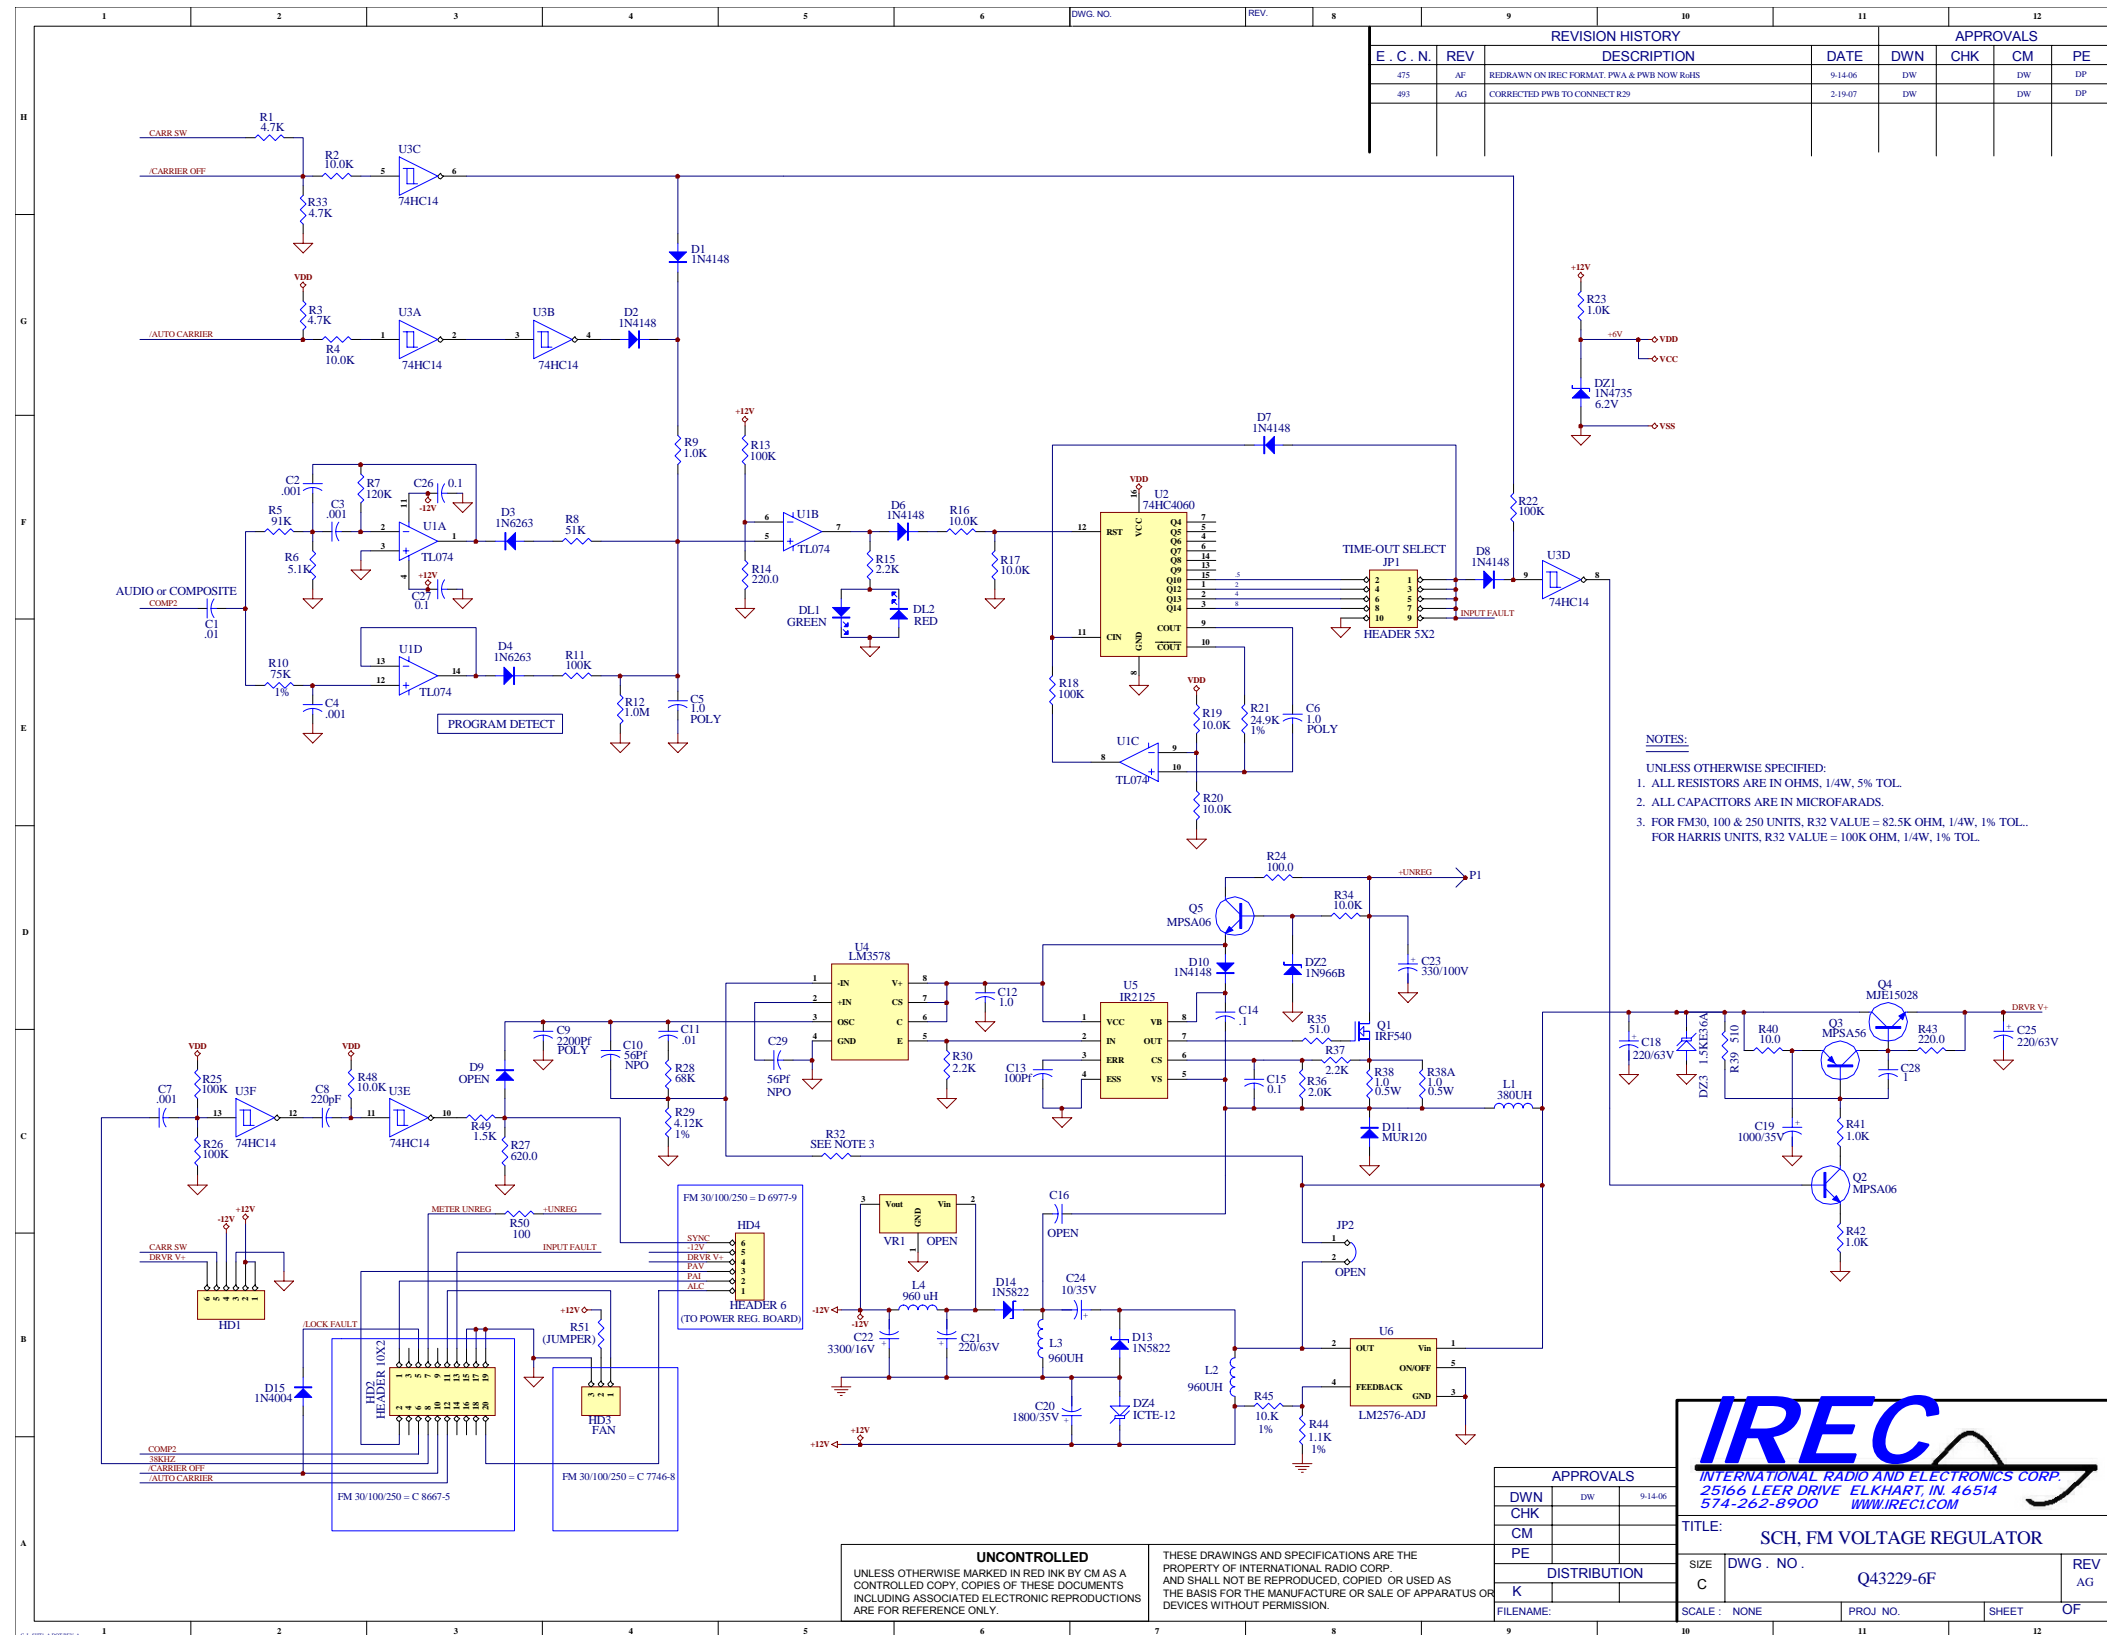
1 2 3 4 5 6 DWG. NO. REV. 8 9 10 11 12

REVISION HISTORY

APPROVALS

| E . C . N. | REV | DESCRIPTION | DATE | DWN | CHK | CM | PE |
|---|---|---|---|---|---|---|---|
| 475 | AF | REDRAWN ON IREC FORMAT. PWA & PWB NOW RoHS | 9-14-06 | DW | | DW | DP |
| 493 | AG | CORRECTED PWB TO CONNECT R29 | 2-19-07 | DW | | DW | DP |

H G F E D C B A

CARR SW R1 4.7K /CARRIER OFF R2 10.0K U3C 5 6 74HC14 R33 4.7K D1 1N4148

VDD R3 4.7K /AUTO CARRIER R4 10.0K U3A 1 2 74HC14 U3B 3 4 74HC14 D2 1N4148

+12V R23 1.0K +6V VDD VCC DZ1 1N4735 6.2V VSS

R9 1.0K +12V R13 100K D7 1N4148 VDD U2 74HC4060 R22 100K

C2 .001 R7 120K C26 0.1 C3 .001 -12V R5 91K U1A TL074 D3 1N6263 R8 51K U1B TL074 D6 1N4148 R16 10.0K R6 5.1K +12V C27 0.1 R14 220.0 R15 2.2K R17 10.0K

RST VCC Q4 Q5 Q6 Q7 Q8 Q9 Q10 Q12 Q13 Q14 CIN COUT COUT GND 16 7 5 4 6 14 13 15 1 2 3 12 11 9 10 8

TIME-OUT SELECT JP1 HEADER 5X2 D8 1N4148 U3D 74HC14 9 8 INPUT FAULT

AUDIO or COMPOSITE COMP2 C1 .01 DL1 GREEN DL2 RED

R10 75K 1% U1D 13 12 14 TL074 D4 1N6263 R11 100K R12 1.0M C5 1.0 POLY C4 .001 PROGRAM DETECT

R18 100K VDD R19 10.0K R21 24.9K 1% C6 1.0 POLY U1C TL074 8 9 10 R20 10.0K

NOTES:
UNLESS OTHERWISE SPECIFIED:
1. ALL RESISTORS ARE IN OHMS, 1/4W, 5% TOL.
2. ALL CAPACITORS ARE IN MICROFARADS.
3. FOR FM30, 100 & 250 UNITS, R32 VALUE = 82.5K OHM, 1/4W, 1% TOL..
FOR HARRIS UNITS, R32 VALUE = 100K OHM, 1/4W, 1% TOL.

R24 100.0 +UNREG P1 Q5 MPSA06 R34 10.0K D10 1N4148 DZ2 1N966B C23 330/100V

U4 LM3578 -IN +IN OSC GND V+ CS C E C12 1.0 U5 IR2125 VCC IN ERR ESS VB OUT CS VS C14 .1 R35 51.0 Q1 IRF540 R37 2.2K Q4 MJE15028 DRVR V+

C9 2200Pf POLY C10 56Pf NPO C11 .01 C29 56Pf NPO R28 68K R30 2.2K C13 100Pf C15 0.1 R36 2.0K R38 1.0 0.5W R38A 1.0 0.5W L1 380UH C18 220/63V DZ3 1.5KE36A R39 510 R40 10.0 Q3 MPSA56 R43 220.0 C25 220/63V C28 1

VDD R25 100K U3F C7 .001 74HC14 C8 220pF VDD R48 10.0K U3E 74HC14 D9 OPEN R49 1.5K R27 620.0 R29 4.12K 1% R26 100K R32 SEE NOTE 3 D11 MUR120 C19 1000/35V R41 1.0K Q2 MPSA06 R42 1.0K

FM 30/100/250 = D 6977-9 HD4 SYNC -12V DRVR V+ PAV PAI ALC HEADER 6 (TO POWER REG. BOARD)

CARR SW DRVR V+ -12V +12V HD1 METER UNREG R50 100 +UNREG INPUT FAULT /LOCK FAULT

VR1 Vout Vin GND OPEN C16 OPEN JP2 OPEN

-12V L4 960 uH D14 1N5822 C24 10/35V C22 3300/16V C21 220/63V L3 960UH D13 1N5822 U6 OUT Vin ON/OFF FEEDBACK GND LM2576-ADJ L2 960UH R45 10.K 1% R44 1.1K 1% C20 1800/35V DZ4 ICTE-12 +12V

+12V R51 (JUMPER) HD3 FAN D15 1N4004 HD2 HEADER 10X2

COMP2 38KHZ /CARRIER OFF /AUTO CARRIER FM 30/100/250 = C 8667-5 FM 30/100/250 = C 7746-8

APPROVALS
DWN DW 9-14-06
CHK
CM
PE
DISTRIBUTION
K
FILENAME:

IREC
INTERNATIONAL RADIO AND ELECTRONICS CORP.
25166 LEER DRIVE ELKHART, IN. 46514
574-262-8900 WWW.IREC1.COM

TITLE: SCH, FM VOLTAGE REGULATOR
SIZE C DWG . NO . Q43229-6F REV AG
SCALE : NONE PROJ NO. SHEET OF

UNCONTROLLED
UNLESS OTHERWISE MARKED IN RED INK BY CM AS A CONTROLLED COPY, COPIES OF THESE DOCUMENTS INCLUDING ASSOCIATED ELECTRONIC REPRODUCTIONS ARE FOR REFERENCE ONLY.

THESE DRAWINGS AND SPECIFICATIONS ARE THE PROPERTY OF INTERNATIONAL RADIO CORP. AND SHALL NOT BE REPRODUCED, COPIED OR USED AS THE BASIS FOR THE MANUFACTURE OR SALE OF APPARATUS OR DEVICES WITHOUT PERMISSION.